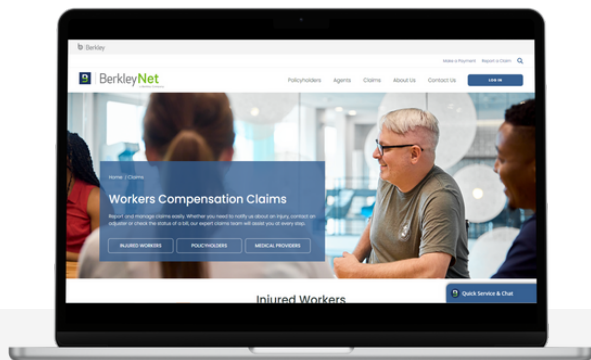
Berkley

Make a Payment   Report a Claim

BerkleyNet

Policyholders   Agents   Claims   About Us   Contact Us   LOG IN

Home / Claims

Workers Compensation Claims

Report and manage claims easily. Whether you need to notify us about an injury, contact an adjuster or check the status of a bill, our expert claims team will assist you at every step.

INJURED WORKERS   POLICYHOLDERS   MEDICAL PROVIDERS

Injured Workers

Quick Service & Chat